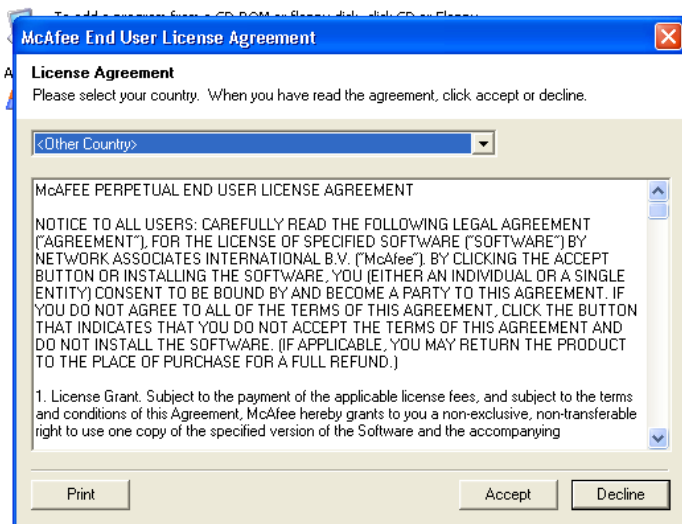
McAfee End User License Agreement

License Agreement

Please select your country. When you have read the agreement, click accept or decline.

<Other Country>

McAFEE PERPETUAL END USER LICENSE AGREEMENT

NOTICE TO ALL USERS: CAREFULLY READ THE FOLLOWING LEGAL AGREEMENT ("AGREEMENT"), FOR THE LICENSE OF SPECIFIED SOFTWARE ("SOFTWARE") BY NETWORK ASSOCIATES INTERNATIONAL B.V. ("McAfee"). BY CLICKING THE ACCEPT BUTTON OR INSTALLING THE SOFTWARE, YOU (EITHER AN INDIVIDUAL OR A SINGLE ENTITY) CONSENT TO BE BOUND BY AND BECOME A PARTY TO THIS AGREEMENT. IF YOU DO NOT AGREE TO ALL OF THE TERMS OF THIS AGREEMENT, CLICK THE BUTTON THAT INDICATES THAT YOU DO NOT ACCEPT THE TERMS OF THIS AGREEMENT AND DO NOT INSTALL THE SOFTWARE. (IF APPLICABLE, YOU MAY RETURN THE PRODUCT TO THE PLACE OF PURCHASE FOR A FULL REFUND.)

1. License Grant. Subject to the payment of the applicable license fees, and subject to the terms and conditions of this Agreement, McAfee hereby grants to you a non-exclusive, non-transferable right to use one copy of the specified version of the Software and the accompanying

Print

Accept

Decline